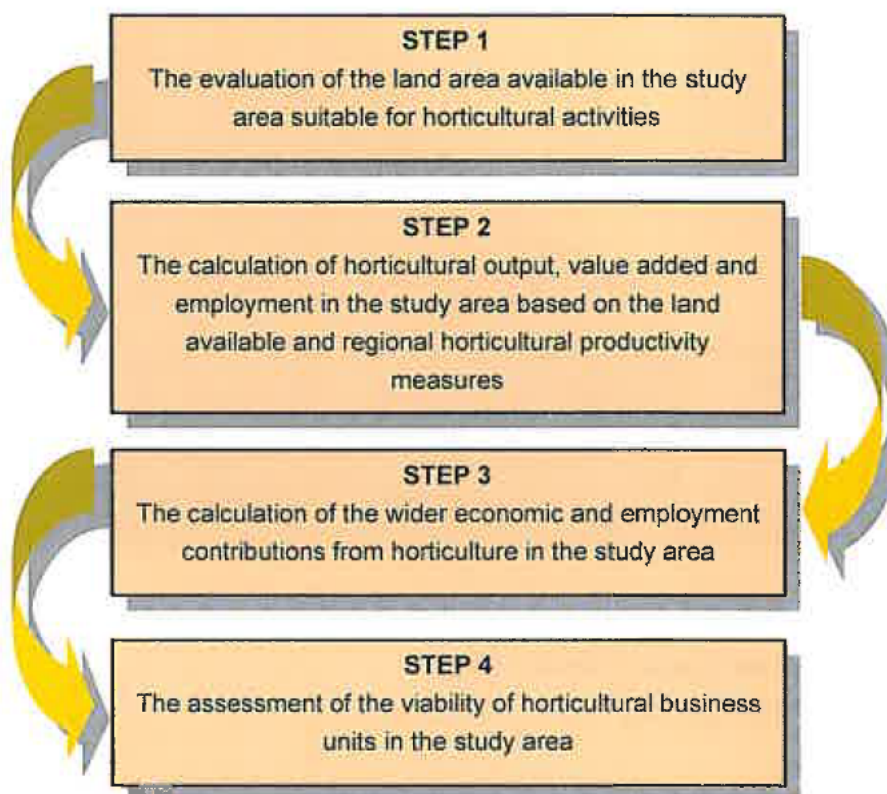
STEP 1
The evaluation of the land area available in the study area suitable for horticultural activities

STEP 2
The calculation of horticultural output, value added and employment in the study area based on the land available and regional horticultural productivity measures

STEP 3
The calculation of the wider economic and employment contributions from horticulture in the study area

STEP 4
The assessment of the viability of horticultural business units in the study area